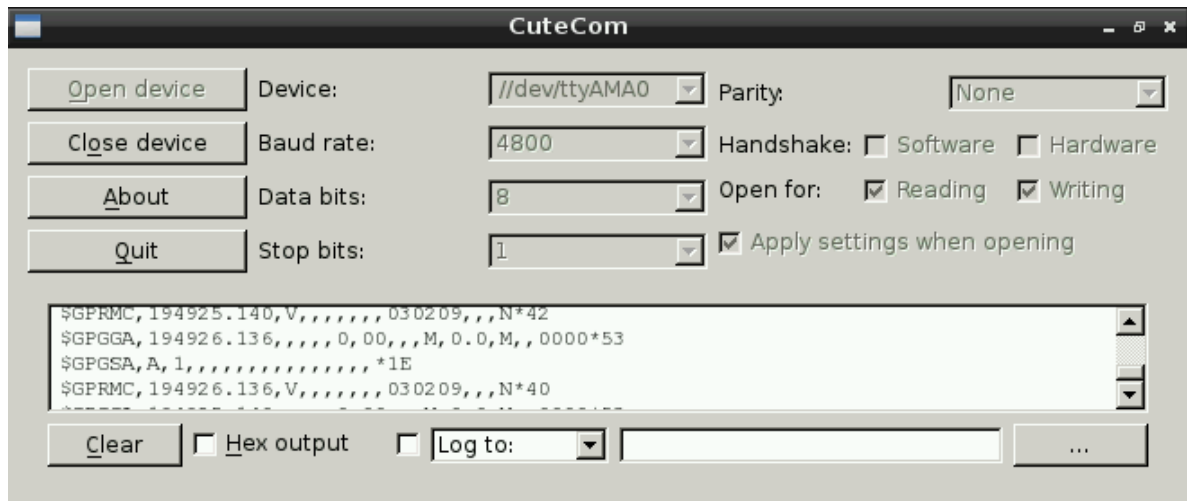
CuteCom

Open device
Close device
About
Quit

Device: //dev/ttyAMA0
Baud rate: 4800
Data bits: 8
Stop bits: 1

Parity: None
Handshake: Software Hardware
Open for: Reading Writing
Apply settings when opening

$GPRMC,194925.140,V,,,,,,,030209,,,N*42
$GPGGA,194926.136,,,,,0,00,,,M,0.0,M,,0000*53
$GPGSA,A,1,,,,,,,,,,,,,,,*1E
$GPRMC,194926.136,V,,,,,,,030209,,,N*40
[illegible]

Clear
Hex output
Log to:
...